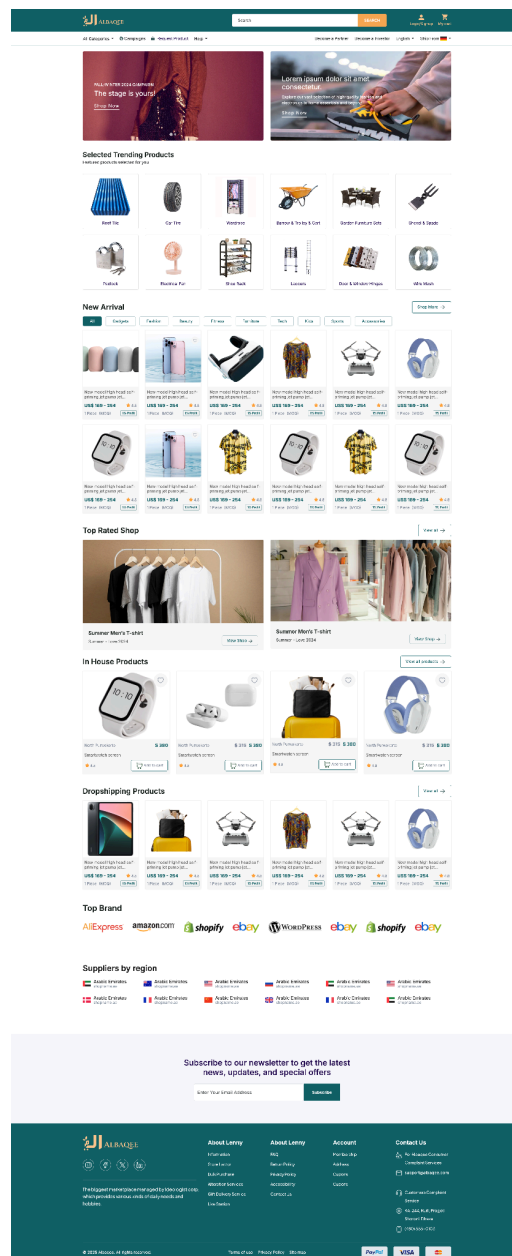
ALBAQEE

Search SEARCH

Login/Signup My cart

All Categories Campaigns Request Product Blog Become a Partner Become a Investor English Store Item

FALL WINTER 2024 CAMPAIGN
The stage is yours!
Shop Now

Lorem ipsum dolor sit amet consectetur.
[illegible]
Shop Now

Selected Trending Products
Trending products selected for you

Roof Tile
Car Tire
Wardrobe
Barrow & Trolley & Cart
Garden Furniture Sets
Shovel & Spade
Padlock
Electrical Fan
Shoe Rack
Ladders
Door & Window Hinges
Wire Mesh

New Arrival
Shop More

All Gadgets Fashion Beauty Fitness Furniture Tech Kids Sports Accessories

Now model high head soft pinning all parts pil...
US$ 169 - 254 4.8
1 Piece MOQ

Top Rated Shop
View all

Summer Men's T-shirt
Summer - Love 2024
View Shop

Summer Men's T-shirt
Summer - Love 2024
Visit Shop

In House Products
View all products

Watch Pro Airpods $ 380
Smartwatch screen
4.8 Add to cart

Dropshipping Products
View all

Now model high head soft pinning all parts pil...
US$ 169 - 254 4.8
1 Piece MOQ

Top Brand
AliExpress amazon.com shopify ebay WordPress ebay shopify ebay

Suppliers by region
Arabic Emirates
Arabic Emirates
Arabic Emirates
Arabic Emirates
Arabic Emirates
Arabic Emirates
Arabic Emirates
Arabic Emirates
Arabic Emirates
Arabic Emirates
Arabic Emirates
Arabic Emirates

Subscribe to our newsletter to get the latest news, updates, and special offers
Enter Your email Address Subscribe

ALBAQEE
The biggest marketplace managed by Ideologist corp, which provides various kinds of daily needs and hobbies.

About Lenny
Information
Store locator
Bulk Purchase
Alteration Services
Gift Delivery Service
Live Station

About Lenny
FAQ
Return Policy
Privacy Policy
Accessibility
Contact Us

Account
Membership
Address
Coupons
Cupons

Contact Us
For Lenny Consumer Complaint Services
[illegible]
Customers Complaint Service
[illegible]

© 2023 Albaqee. All rights reserved. Terms of use Privacy Policy Sitemap PayPal VISA